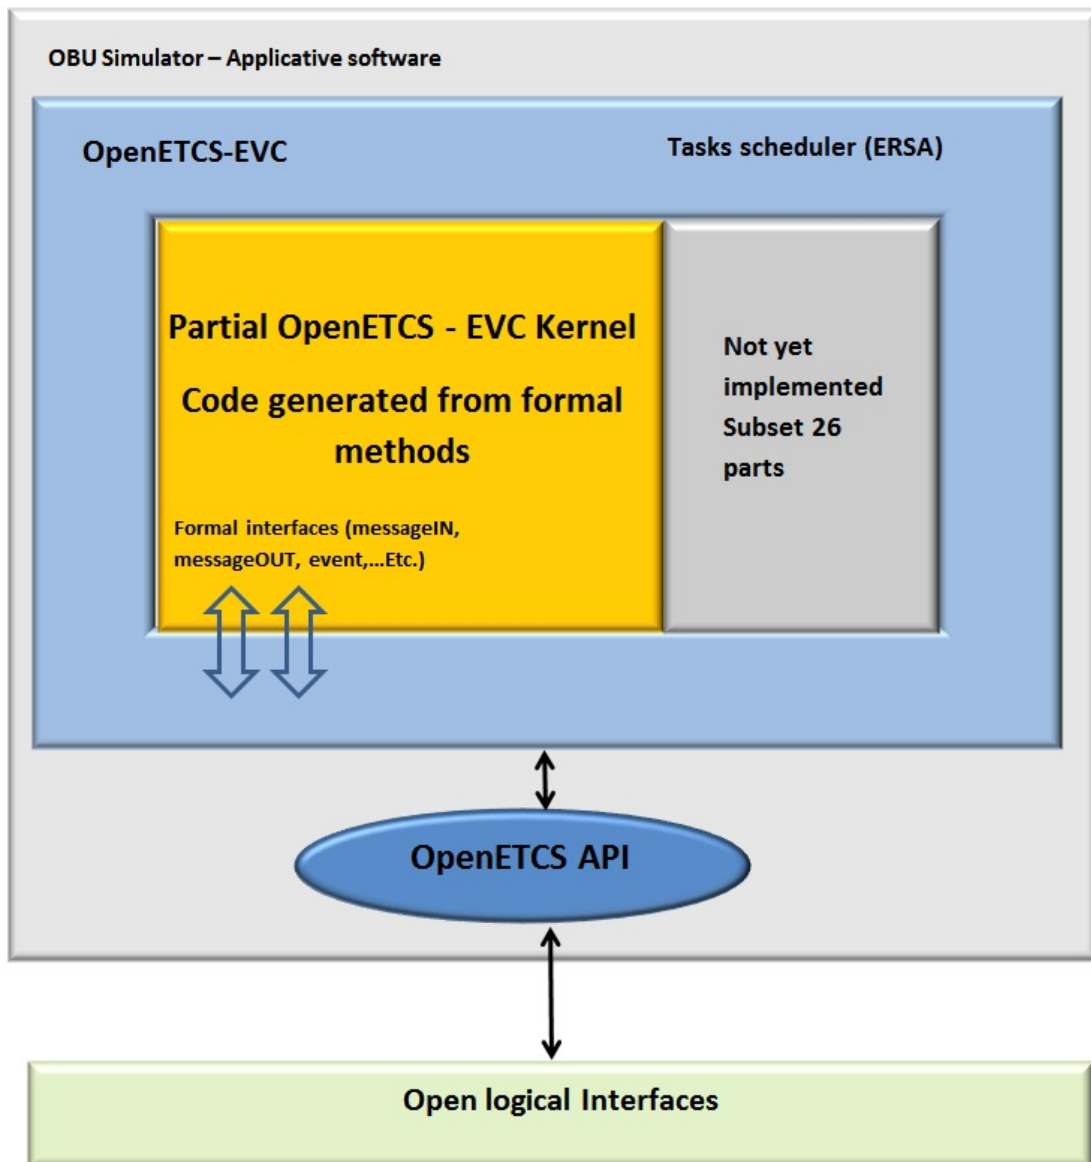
OBU Simulator – Applicative software

OpenETCS-EVC

Tasks scheduler (ERSA)

Partial OpenETCS - EVC Kernel

Code generated from formal methods

Formal interfaces (messageIN, messageOUT, event,...Etc.)

Not yet implemented Subset 26 parts

OpenETCS API

Open logical Interfaces